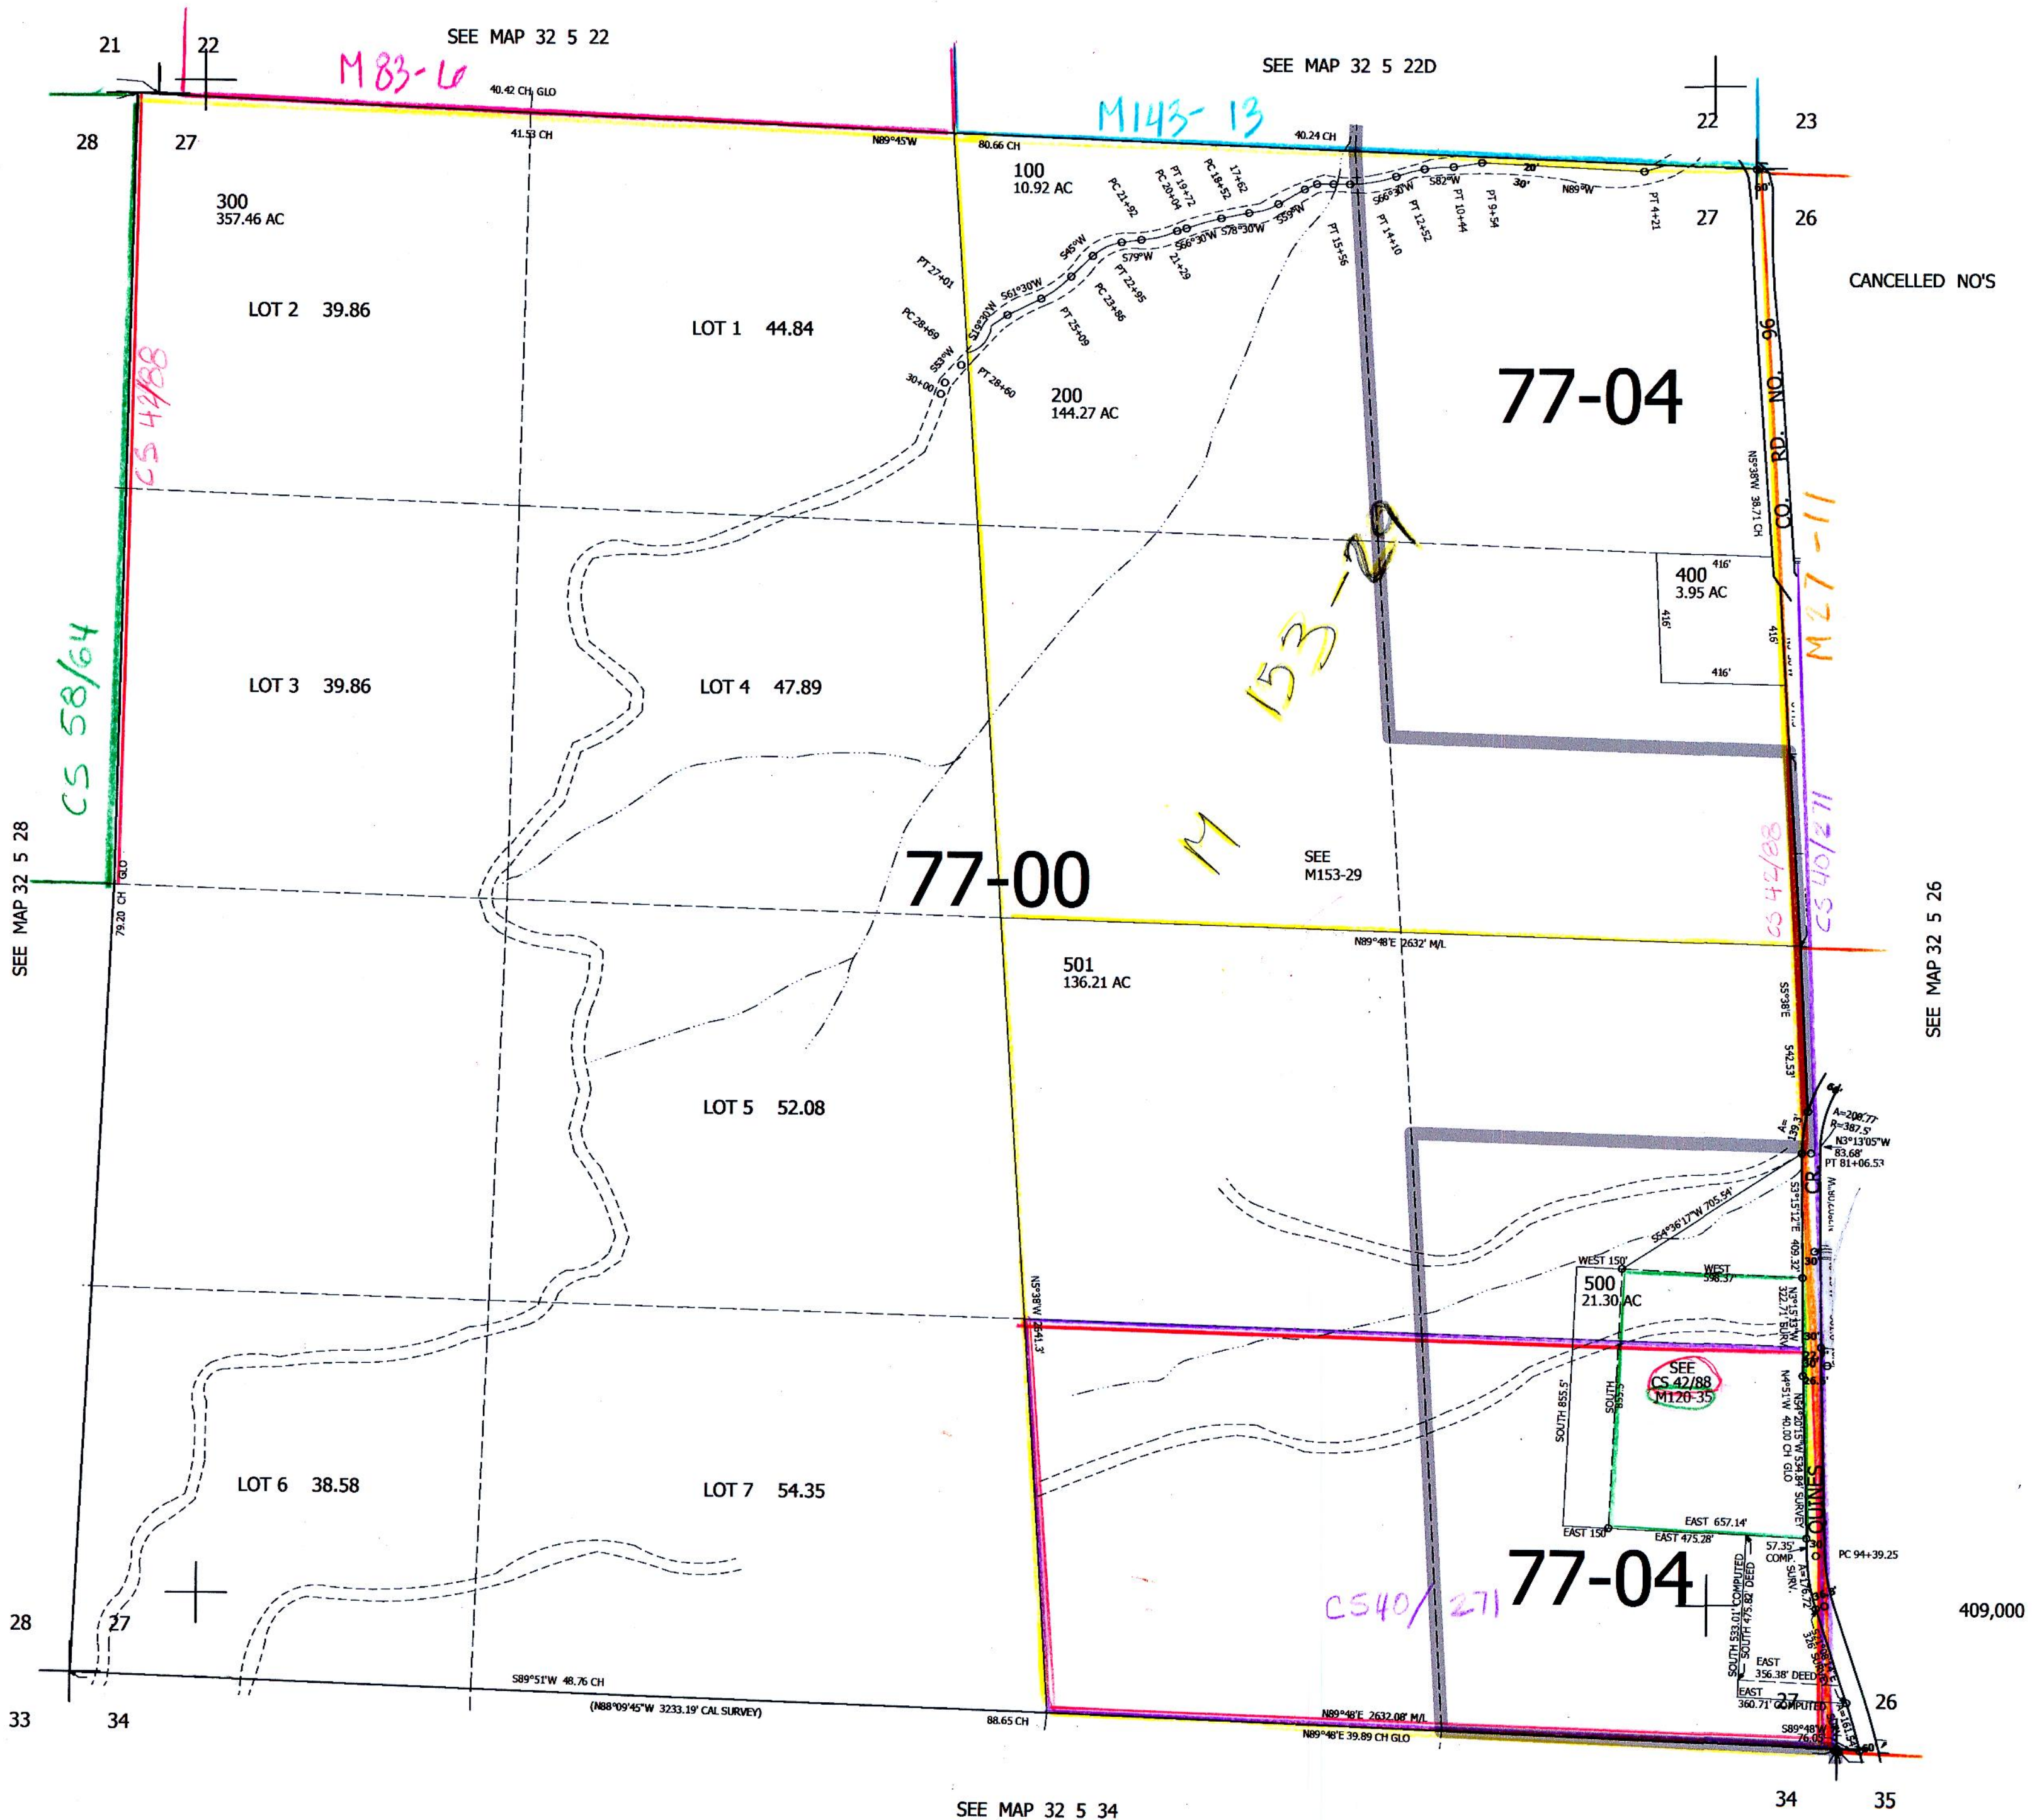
21 22 SEE MAP 32 5 22

M83-6

40.42 CH GLO

SEE MAP 32 5 22D

M143-13

22 23

28 27

41.53 CH

N89°45'W

80.66 CH

40.24 CH

100
10.92 AC

300
357.46 AC

PC 21+92
PC 20+04
PT 19+72
PC 18+52
17+62
S66°30'W
S82°W
20'
30'
N89°W
PT 4+21
PT 15+56
PT 14+10
PT 12+52
PT 10+44
PT 9+54
S66°30'W
S78°30'W
S59°W
S79°W
21+29
S45°W
PT 22+95
PC 23+86
PT 25+09
S61°30'W
S19°30'W
PT 27+01
PC 28+69
S53°W
30+00
PT 28+60

60'

27 26

CANCELLED NO'S

LOT 2 39.86

LOT 1 44.84

CS 42/88

200
144.27 AC

77-04

CO. RD. NO. 96

N5°38'W 38.71 CH

M27-11

400
3.95 AC
416'
416'
416'
416'

CS 58/64

LOT 3 39.86

LOT 4 47.89

M153-29

SEE MAP 32 5 28

GLO
79.20 CH

77-00

M

SEE
M153-29

CS 42/88

CS 40/271

SEE MAP 32 5 26

N89°48'E 2632' M/L

501
136.21 AC

S5°38'E
542.53'

LOT 5 52.08

A=208.77'
R=387.5'
N3°13'05"W
83.68'
PT 81+06.53
A=139.3'

CR

S54°36'17"W 705.54'

S3°51'51"E 409.32'

WEST 150'
WEST
598.37'
500
21.30 AC
30'
N5°38'W
2641.3'
N2°51'33"W 322.71' SURV.

SEE
CS 42/88
M120-35

SOUTH 855.5'
SOUTH 855.5'
N4°51'W 40.00 CH GLO
N4°20'15"W 534.84' SURVEY

LOT 6 38.58

LOT 7 54.35

EAST 657.14'
EAST 150'
EAST 475.28'

57.35' COMP.
SURV.

PC 94+39.25

CS40/271

77-04

409,000

28 27

SOUTH 533.01' COMPUTED
SOUTH 475.82' DEED

EAST 356.38' DEED
EAST 360.71' COMPUTED

27

26

S89°51'W 48.76 CH
(N88°09'45"W 3233.19' CAL SURVEY)

88.65 CH

N89°48'E 2632.08' M/L
N89°48'E 39.89 CH GLO

S89°48'W
76.05'

60'

33 34

SEE MAP 32 5 34

34 35